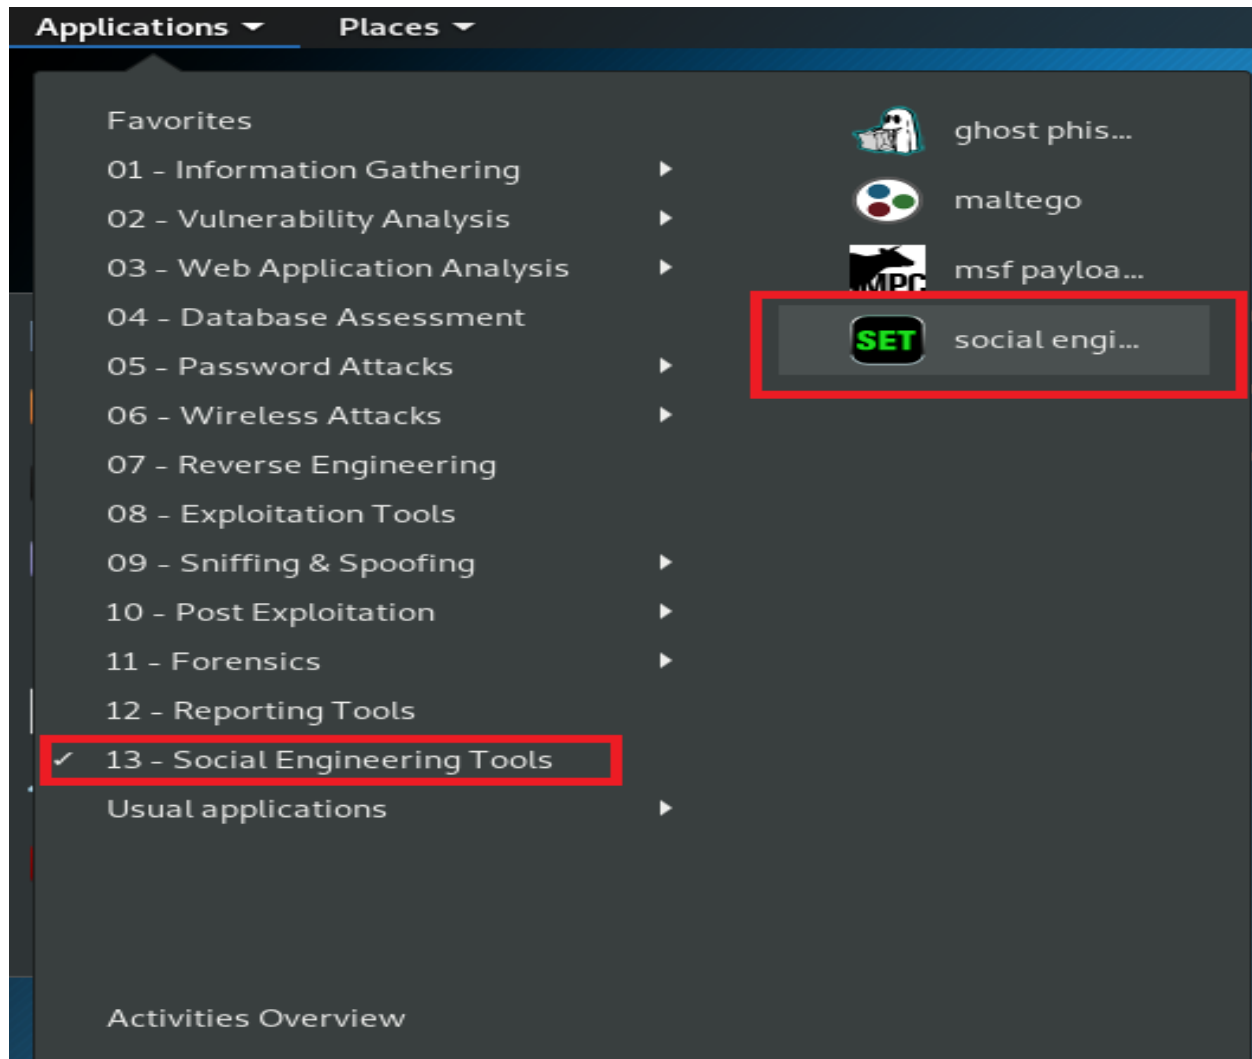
Applications ▾ Places ▾

Favorites
01 - Information Gathering
02 - Vulnerability Analysis
03 - Web Application Analysis
04 - Database Assessment
05 - Password Attacks
06 - Wireless Attacks
07 - Reverse Engineering
08 - Exploitation Tools
09 - Sniffing & Spoofing
10 - Post Exploitation
11 - Forensics
12 - Reporting Tools
✓ 13 - Social Engineering Tools
Usual applications

Activities Overview

ghost phis...
maltego
MPC msf payloa...
SET social engi...